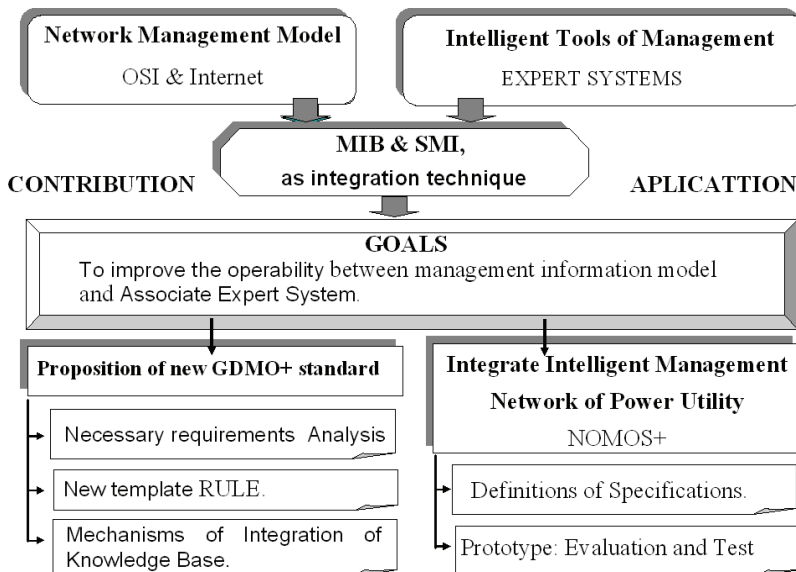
Network Management Model
OSI & Internet

Intelligent Tools of Management
EXPERT SYSTEMS

MIB & SMI,
as integration technique

CONTRIBUTION

APLICATTION

GOALS
To improve the operability between management information model and Associate Expert System.

Proposition of new GDMO+ standard

Necessary requirements Analysis

New template RULE.

Mechanisms of Integration of Knowledge Base.

Integrate Intelligent Management Network of Power Utility
NOMOS+

Definitions of Specifications.

Prototype: Evaluation and Test